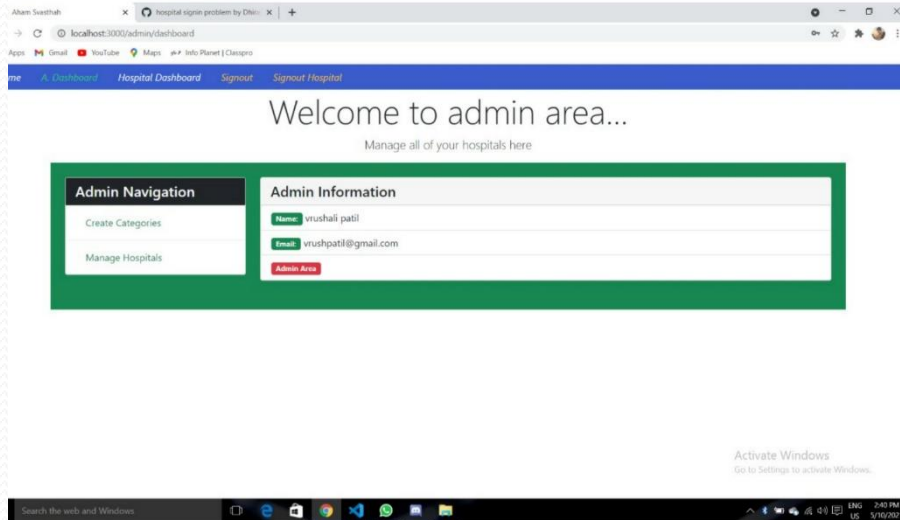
Aham Svasthah
hospital signin problem by Dhi
+
localhost:3000/admin/dashboard
Apps Gmail YouTube Maps Info Planet | Classpro

me A. Dashboard Hospital Dashboard Signout Signout Hospital

Welcome to admin area...

Manage all of your hospitals here

Admin Navigation

Create Categories

Manage Hospitals

Admin Information

Name: vrushali patil

Email: vrushpatil@gmail.com

Admin Area

Activate Windows
Go to Settings to activate Windows.

Search the web and Windows

ENG US 2:40 PM 3/10/202